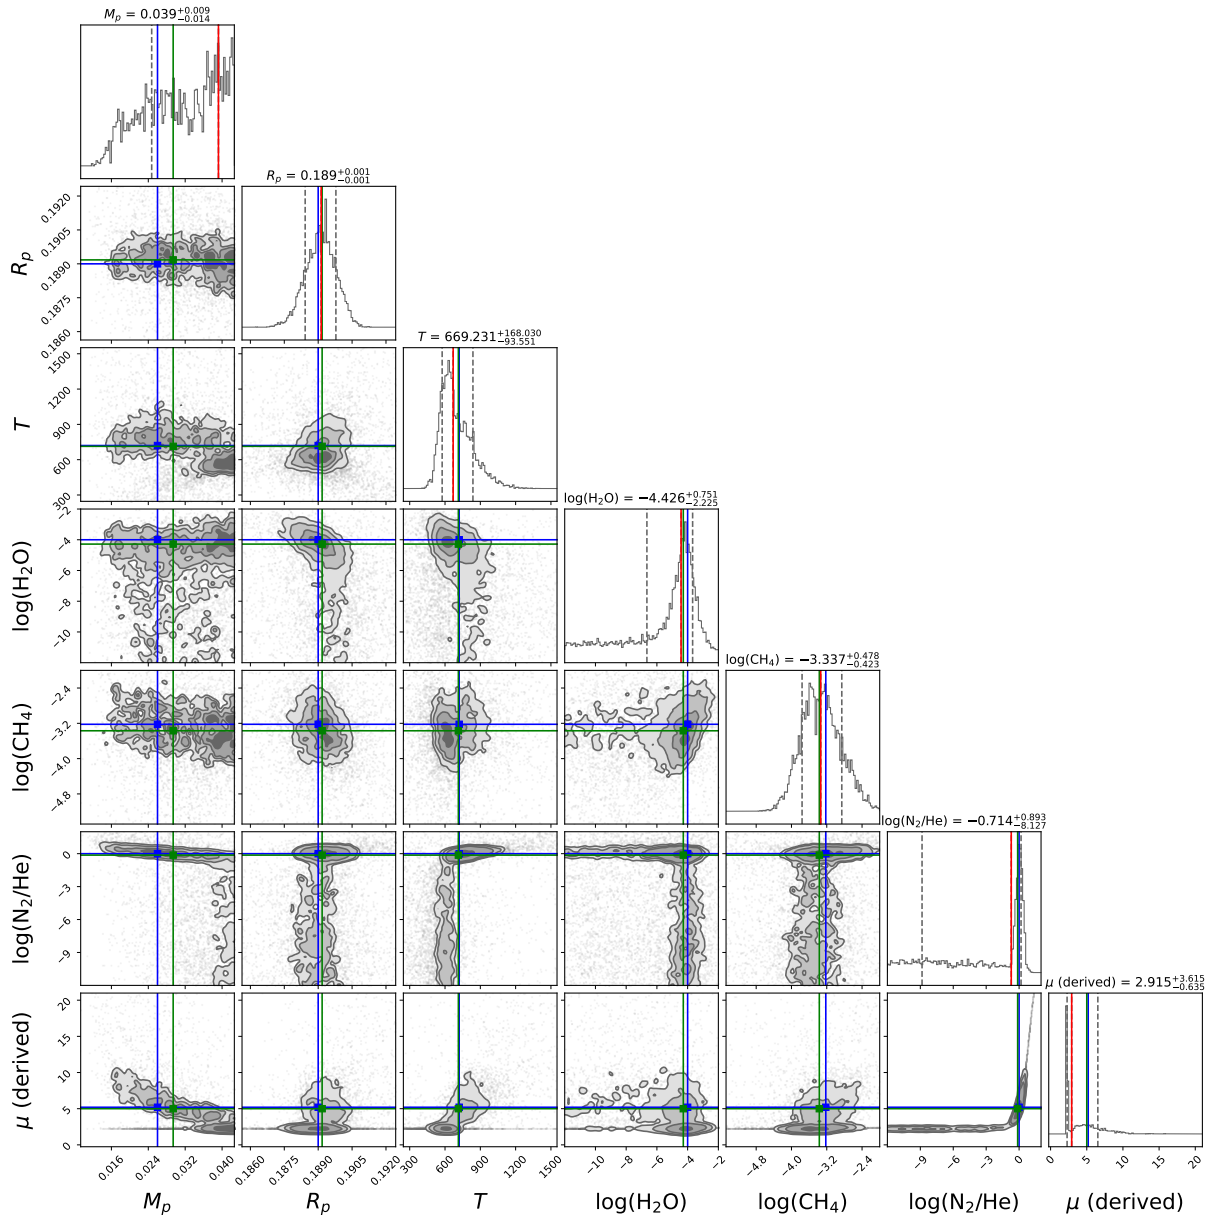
$M_p = 0.039^{+0.009}_{-0.014}$

$R_p = 0.189^{+0.001}_{-0.001}$

$T = 669.231^{+168.030}_{-93.551}$

$\log(H_2O) = -4.426^{+0.751}_{-2.225}$

$\log(CH_4) = -3.337^{+0.478}_{-0.423}$

$\log(N_2/He) = -0.714^{+0.893}_{-8.127}$

$\mu$ (derived) $= 2.915^{+3.615}_{-0.635}$

$R_p$
0.1920
0.1905
0.1890
0.1875
0.1860

$T$
1500
1200
900
600
300

$\log(H_2O)$
-2
-4
-6
-8
-10

$\log(CH_4)$
-2.4
-3.2
-4.0
-4.8

$\log(N_2/He)$
0
-3
-6
-9

$\mu$ (derived)
20
15
10
5
0

0.016 0.024 0.032 0.040
$M_p$

0.1860 0.1875 0.1890 0.1905 0.1920
$R_p$

300 600 900 1200 1500
$T$

-10 -8 -6 -4 -2
$\log(H_2O)$

-4.8 -4.0 -3.2 -2.4
$\log(CH_4)$

-9 -6 -3 0
$\log(N_2/He)$

0 5 10 15 20
$\mu$ (derived)